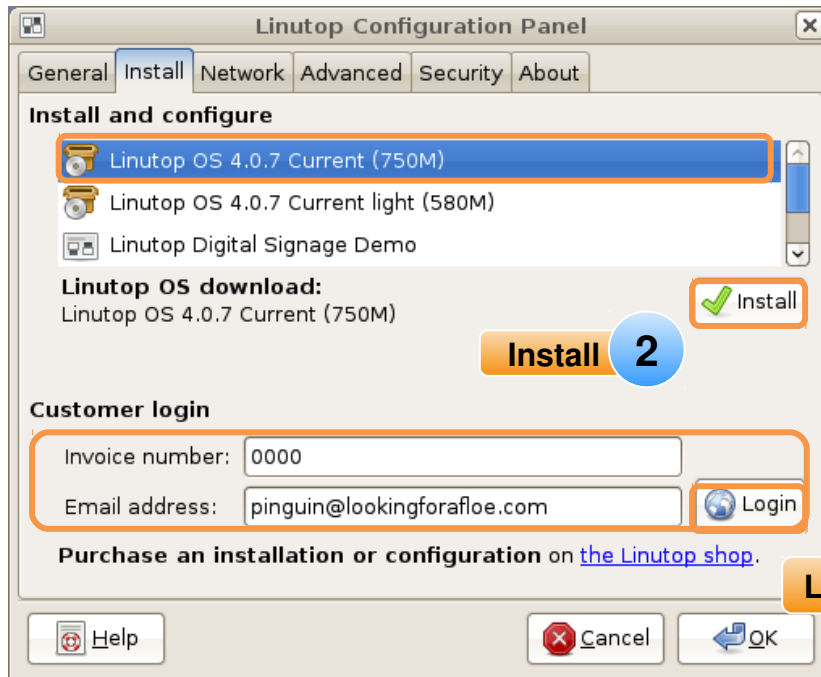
Linutop Configuration Panel

General | Install | Network | Advanced | Security | About

Install and configure

Linutop OS 4.0.7 Current (750M)
Linutop OS 4.0.7 Current light (580M)
Linutop Digital Signage Demo

Linutop OS download:
Linutop OS 4.0.7 Current (750M)

Install

Install 2

Customer login

Invoice number: 0000

Email address: pinguin@lookingforafloe.com

Login

Purchase an installation or configuration on the Linutop shop.

L

Help

Cancel

OK